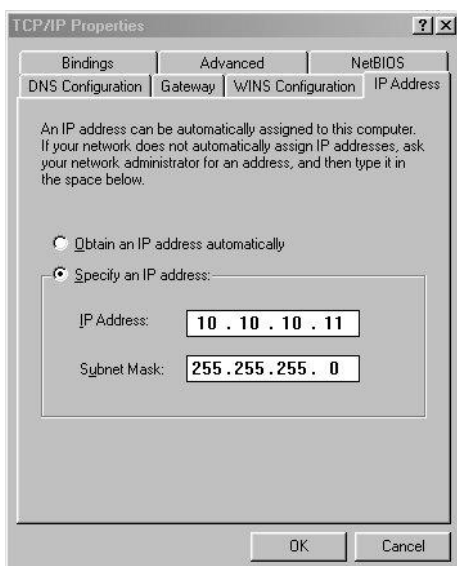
TCP/IP Properties

?
X

Bindings
Advanced
NetBIOS
DNS Configuration
Gateway
WINS Configuration
IP Address

An IP address can be automatically assigned to this computer. If your network does not automatically assign IP addresses, ask your network administrator for an address, and then type it in the space below.

Obtain an IP address automatically

Specify an IP address:

IP Address: 10 . 10 . 10 . 11

Subnet Mask: 255 . 255 . 255 . 0

OK
Cancel